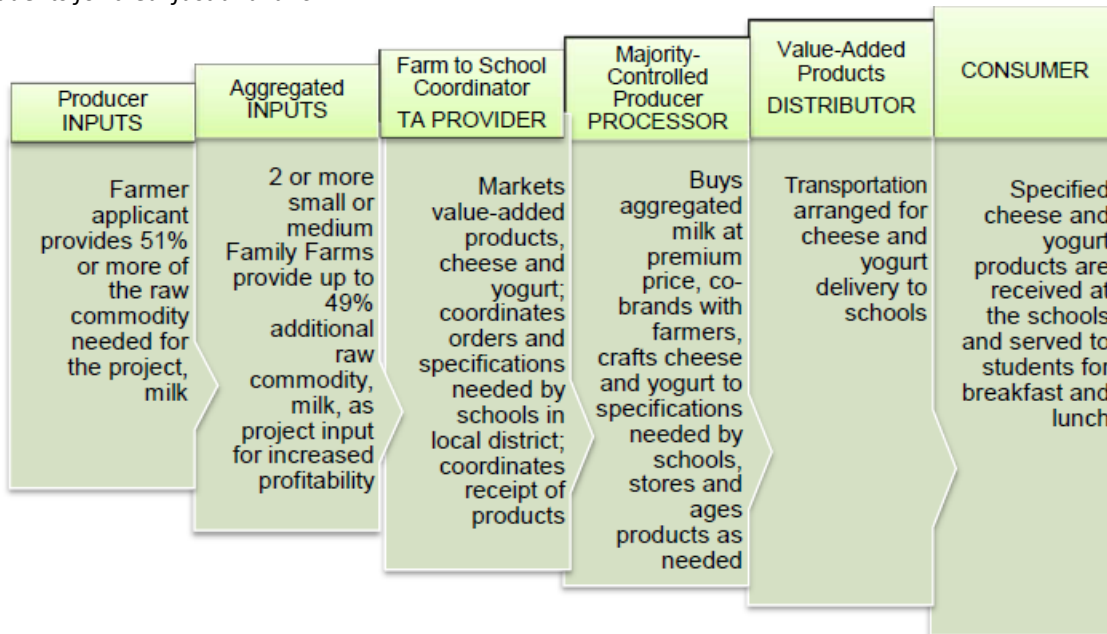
Producer INPUTS

Farmer applicant provides 51% or more of the raw commodity needed for the project, milk

Aggregated INPUTS

2 or more small or medium Family Farms provide up to 49% additional raw commodity, milk, as project input for increased profitability

Farm to School Coordinator
TA PROVIDER

Markets value-added products, cheese and yogurt; coordinates orders and specifications needed by schools in local district; coordinates receipt of products

Majority-Controlled Producer PROCESSOR

Buys aggregated milk at premium price, co-brands with farmers, crafts cheese and yogurt to specifications needed by schools, stores and ages products as needed

Value-Added Products DISTRIBUTOR

Transportation arranged for cheese and yogurt delivery to schools

CONSUMER

Specified cheese and yogurt products are received at the schools and served to students for breakfast and lunch